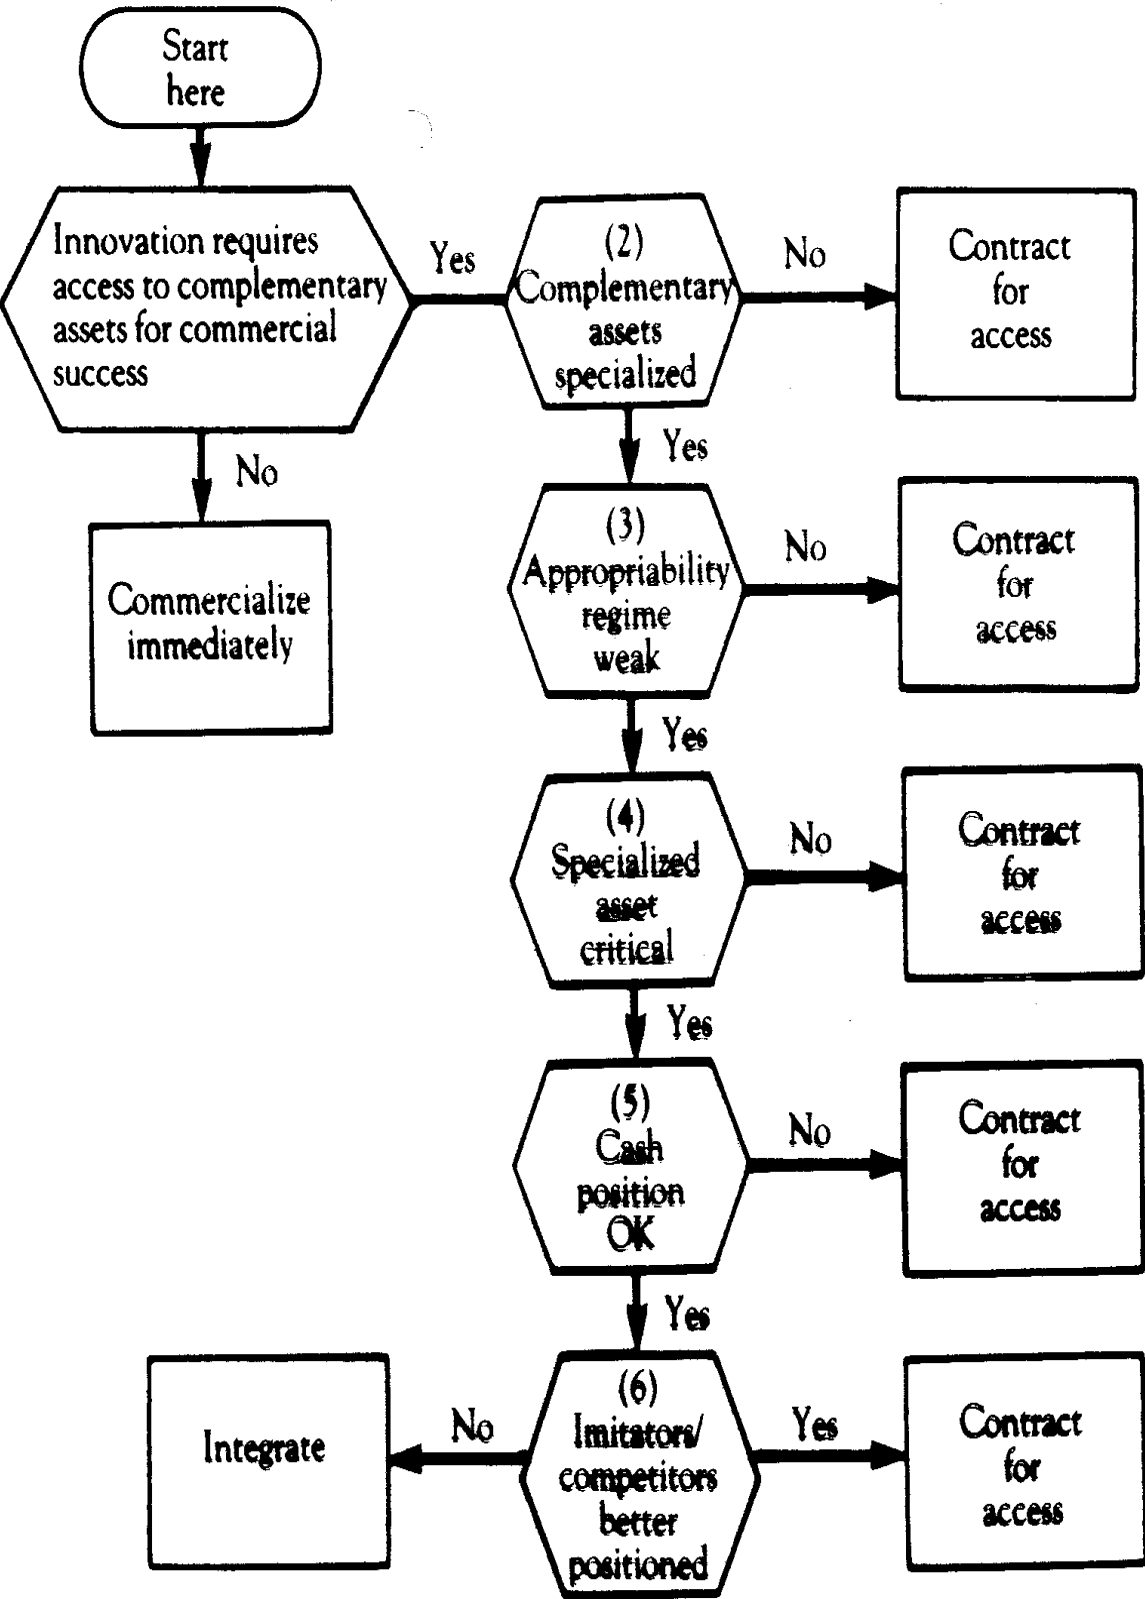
Start here

Innovation requires access to complementary assets for commercial success

Yes

(2) Complementary assets specialized

No

Contract for access

No

Commercialize immediately

Yes

(3) Appropriability regime weak

No

Contract for access

Yes

(4) Specialized asset critical

No

Contract for access

Yes

(5) Cash position OK

No

Contract for access

Yes

Integrate

No

(6) Imitators/ competitors better positioned

Yes

Contract for access